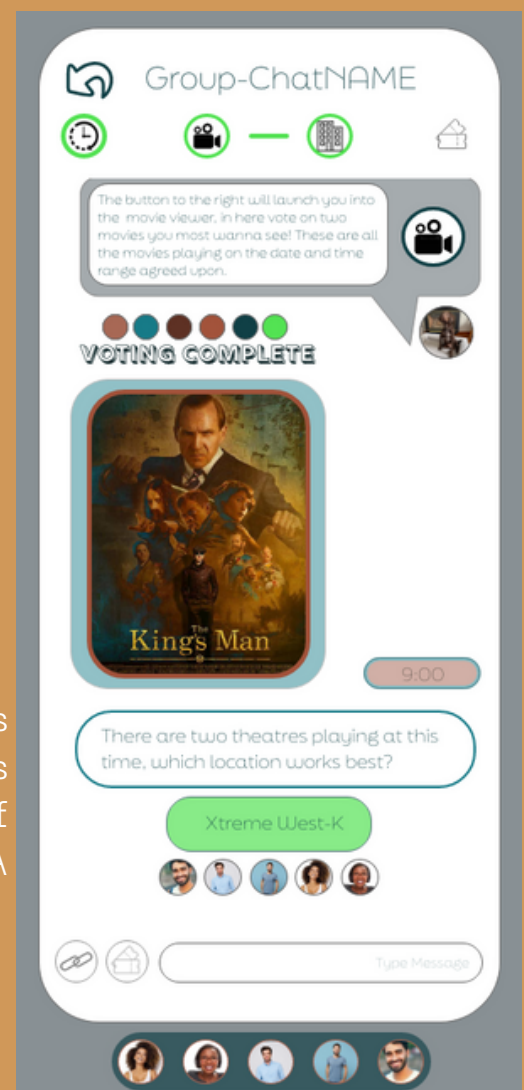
Group-ChatNAME

The button to the right will launch you into the movie viewer, in here vote on two movies you most wanna see! These are all the movies playing on the date and time range agreed upon.

VOTING COMPLETE

The King's Man

9:00

There are two theatres playing at this time, which location works best?

Xtreme West-K

Type Message

s
s
f
A